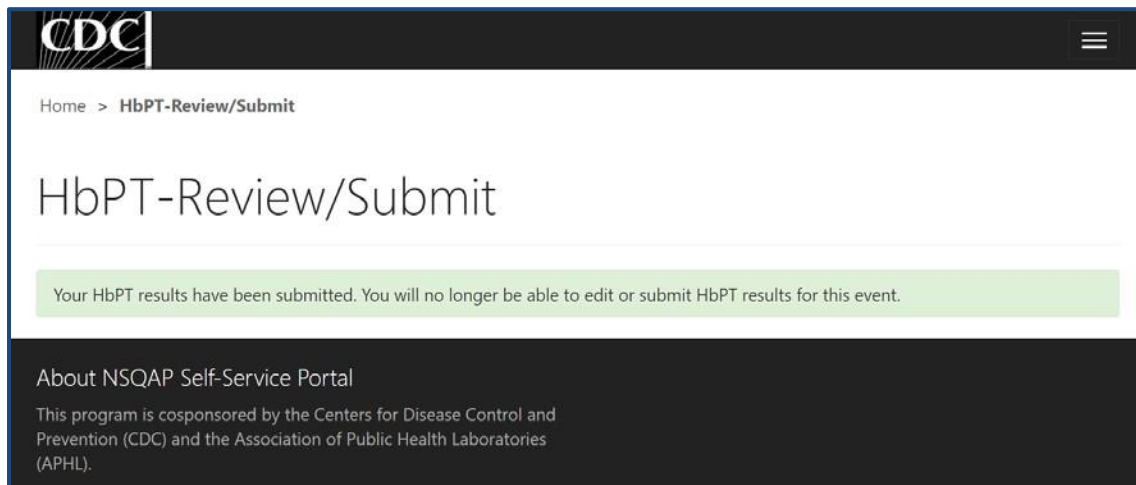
CDC

Home > HbPT-Review/Submit

HbPT-Review/Submit

Your HbPT results have been submitted. You will no longer be able to edit or submit HbPT results for this event.

About NSQAP Self-Service Portal

This program is cosponsored by the Centers for Disease Control and Prevention (CDC) and the Association of Public Health Laboratories (APHL).